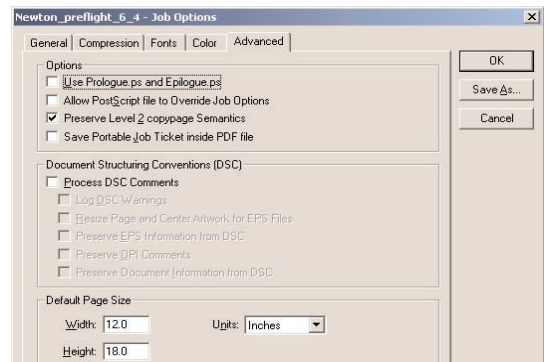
Newton_preflight_6_4 - Job Options

General | Compression | Fonts | Color | Advanced

OK

Save As...

Cancel

Options

Use Prologue.ps and Epilogue.ps

Allow PostScript file to Override Job Options

Preserve Level 2 copypage Semantics

Save Portable Job Ticket inside PDF file

Document Structuring Conventions (DSC)

Process DSC Comments

Log DSC Warnings

Resize Page and Center Artwork for EPS Files

Preserve EPS Information from DSC

Preserve OPI Comments

Preserve Document Information from DSC

Default Page Size

Width: 12.0

Units: Inches

Height: 18.0